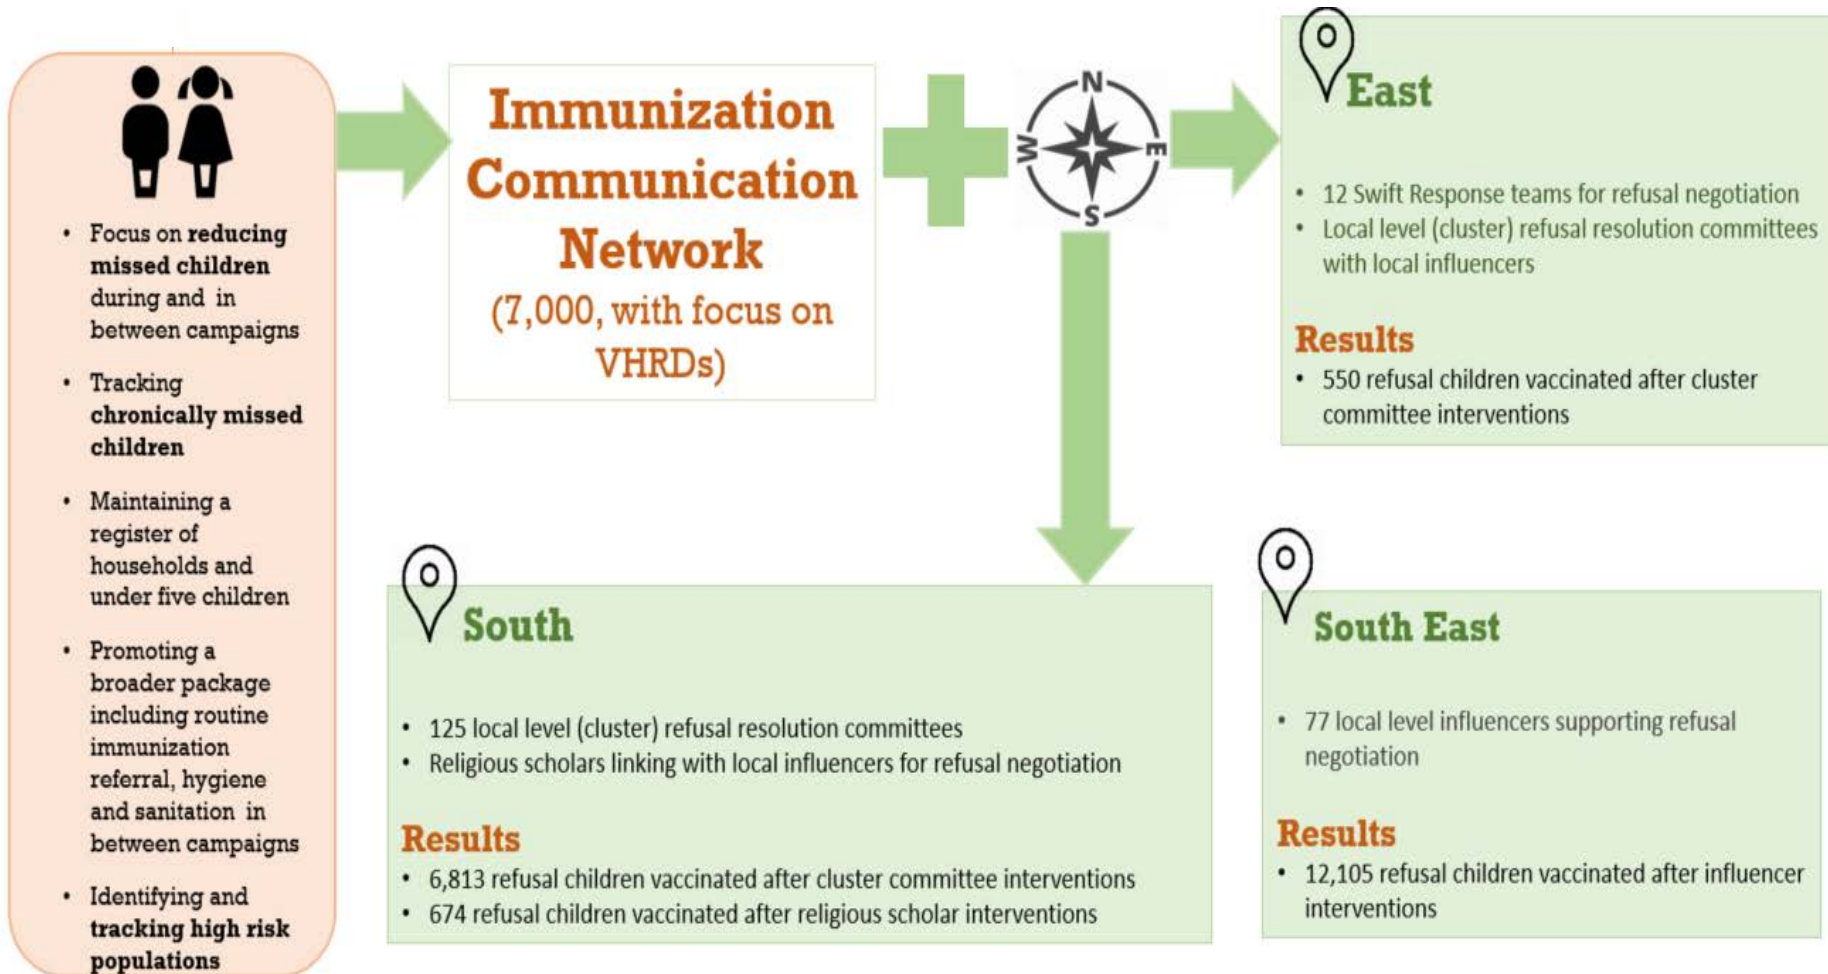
• Focus on **reducing missed children** during and in between campaigns

• Tracking **chronically missed children**

• Maintaining a register of households and under five children

• Promoting a broader package including routine immunization referral, hygiene and sanitation in between campaigns

• Identifying and **tracking high risk populations**

Immunization Communication Network

(7,000, with focus on VHRDs)

N
W
E
S

East

• 12 Swift Response teams for refusal negotiation
• Local level (cluster) refusal resolution committees with local influencers

Results

• 550 refusal children vaccinated after cluster committee interventions

South

• 125 local level (cluster) refusal resolution committees
• Religious scholars linking with local influencers for refusal negotiation

Results

• 6,813 refusal children vaccinated after cluster committee interventions
• 674 refusal children vaccinated after religious scholar interventions

South East

• 77 local level influencers supporting refusal negotiation

Results

• 12,105 refusal children vaccinated after influencer interventions